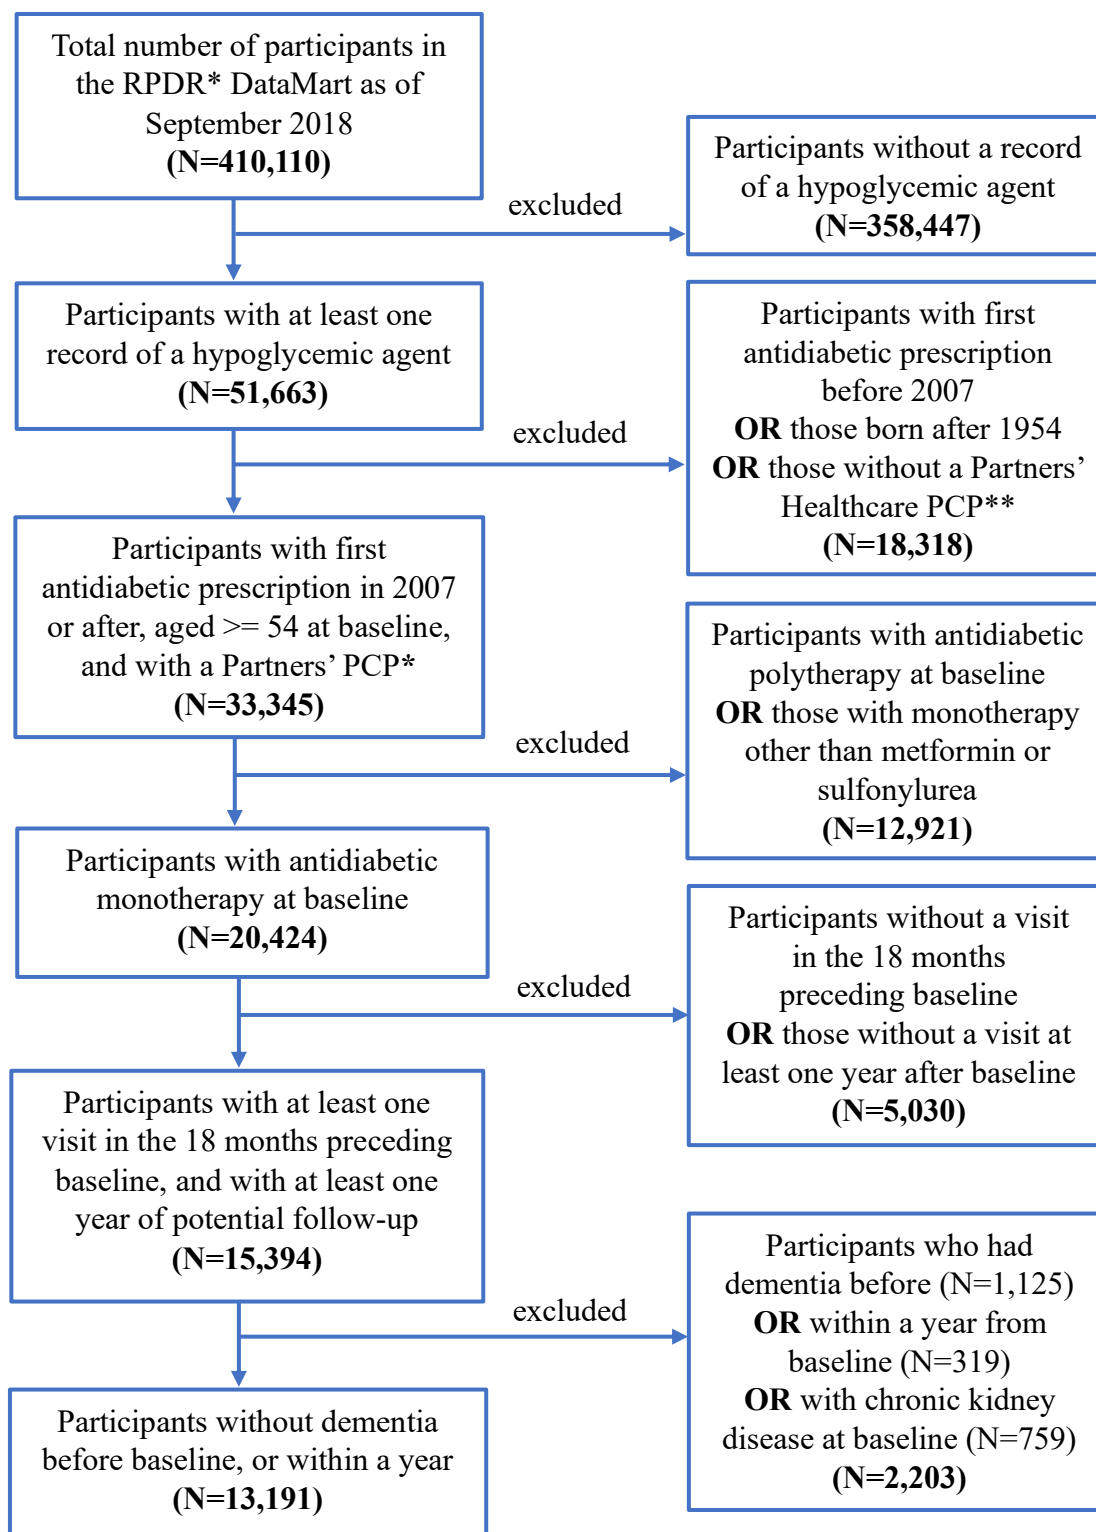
Total number of participants in the RPDR* DataMart as of September 2018
(N=410,110)

excluded

Participants without a record of a hypoglycemic agent
(N=358,447)

Participants with at least one record of a hypoglycemic agent
(N=51,663)

excluded

Participants with first antidiabetic prescription before 2007
OR those born after 1954
OR those without a Partners' Healthcare PCP**
(N=18,318)

Participants with first antidiabetic prescription in 2007 or after, aged >= 54 at baseline, and with a Partners' PCP*
(N=33,345)

excluded

Participants with antidiabetic polytherapy at baseline
OR those with monotherapy other than metformin or sulfonylurea
(N=12,921)

Participants with antidiabetic monotherapy at baseline
(N=20,424)

excluded

Participants without a visit in the 18 months preceding baseline
OR those without a visit at least one year after baseline
(N=5,030)

Participants with at least one visit in the 18 months preceding baseline, and with at least one year of potential follow-up
(N=15,394)

excluded

Participants who had dementia before (N=1,125)
OR within a year from baseline (N=319)
OR with chronic kidney disease at baseline (N=759)
(N=2,203)

Participants without dementia before baseline, or within a year
(N=13,191)